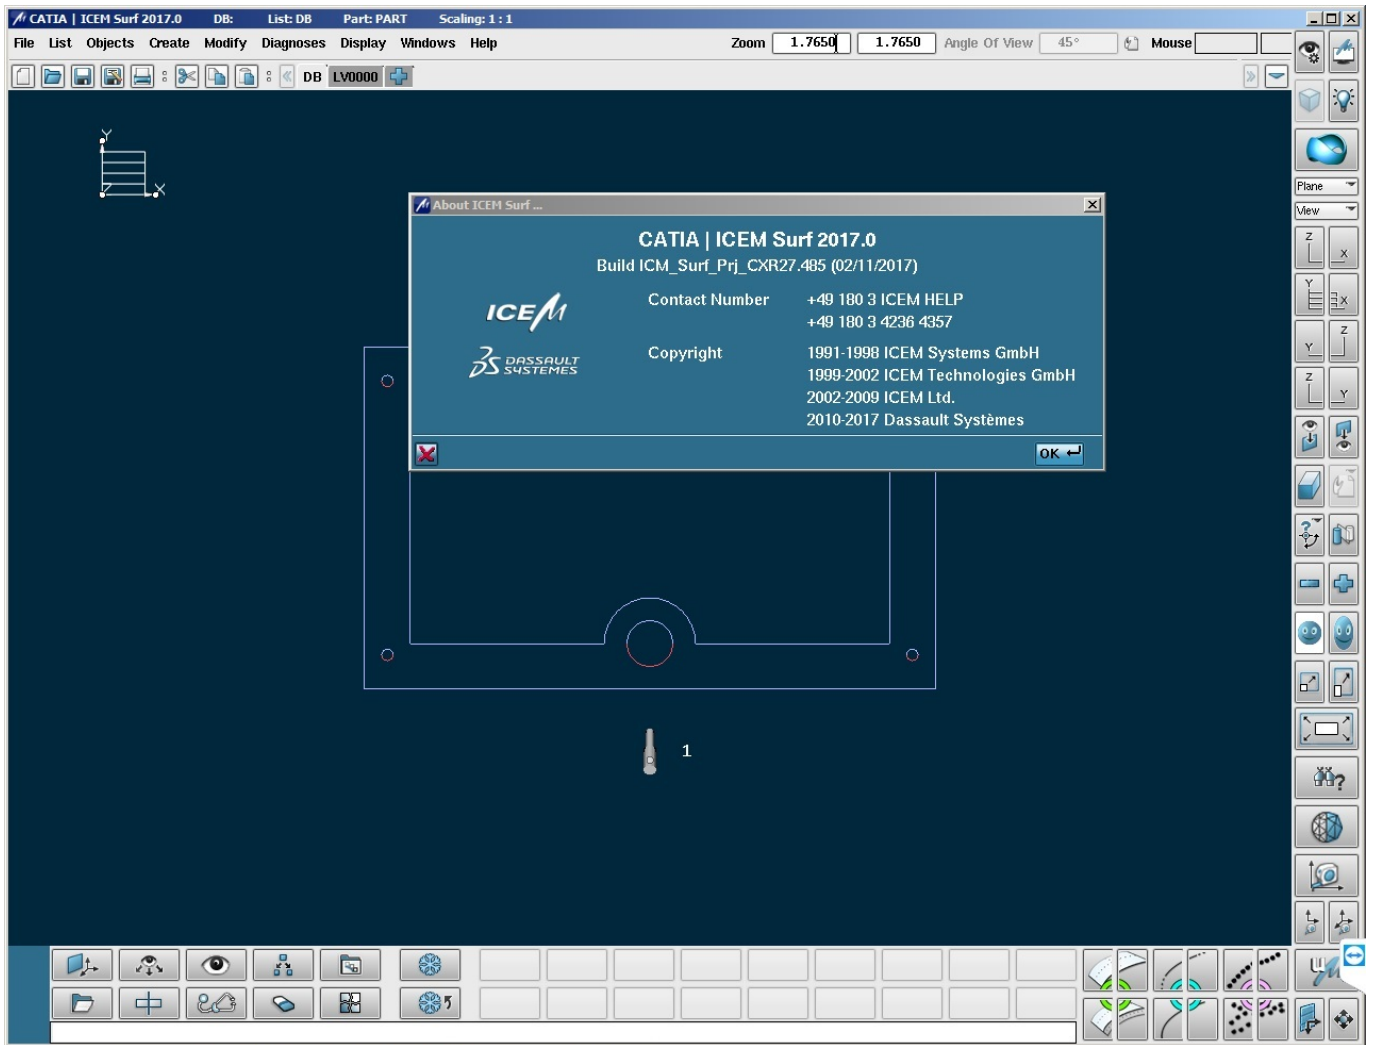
CATIA | ICEM Surf 2017.0 DB: List: DB Part: PART Scaling: 1 : 1

File List Objects Create Modify Diagnoses Display Windows Help

Zoom 1.7650 1.7650 Angle Of View 45° Mouse

DB LV0000

Plane
View

About ICEM Surf ...

CATIA | ICEM Surf 2017.0
Build ICM_Surf_Prj_CXR27.485 (02/11/2017)

ICEM

DASSAULT SYSTEMES

Contact Number +49 180 3 ICEM HELP
+49 180 3 4236 4357

Copyright 1991-1998 ICEM Systems GmbH
1999-2002 ICEM Technologies GmbH
2002-2009 ICEM Ltd.
2010-2017 Dassault Systèmes

OK

1